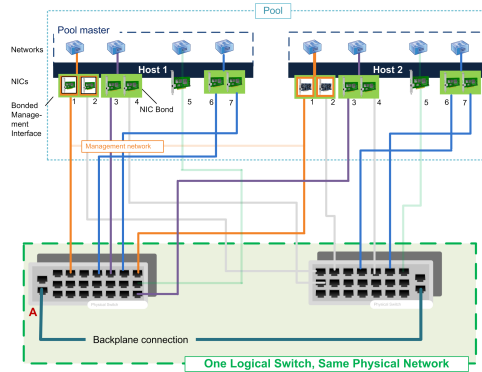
Pool

Pool master

Networks

NICs

Host 1

Host 2

Bonded Management Interface

1 2 3 4

NIC Bond

5 6 7

1 2 3 4 5 6 7

Management network

A

Backplane connection

One Logical Switch, Same Physical Network